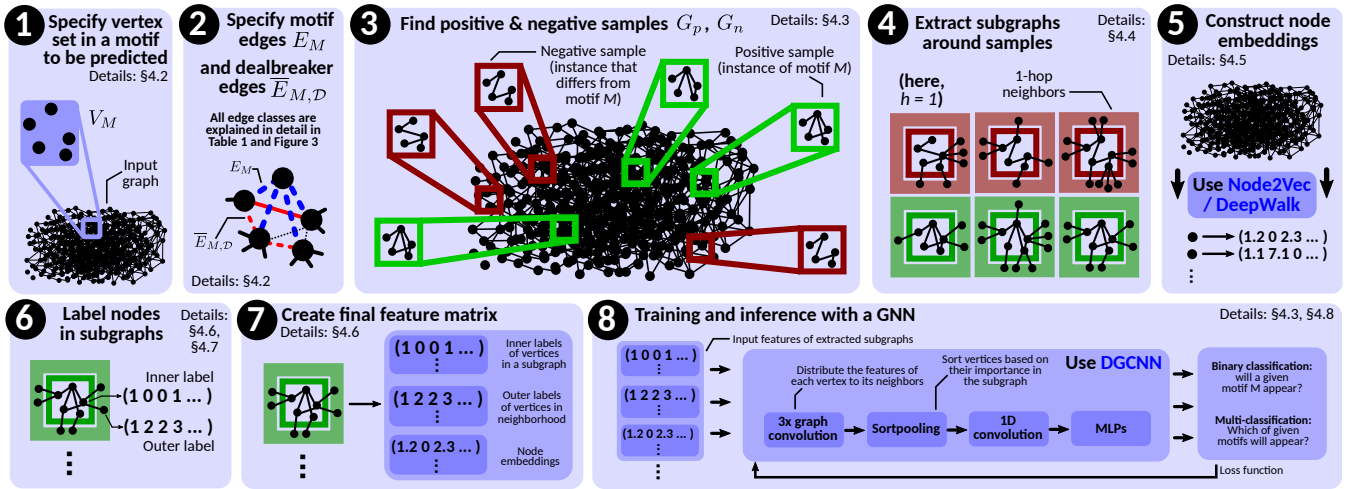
1 Specify vertex set in a motif to be predicted
Details: §4.2
$V_M$
Input graph

2 Specify motif edges $E_M$ and dealbreaker edges $\overline{E}_{M,\mathcal{D}}$
All edge classes are explained in detail in Table 1 and Figure 3
$E_M$
$\overline{E}_{M,\mathcal{D}}$
Details: §4.2

3 Find positive & negative samples $G_p$, $G_n$
Details: §4.3
Negative sample (instance that differs from motif M)
Positive sample (instance of motif M)

4 Extract subgraphs around samples
Details: §4.4
(here, h = 1)
1-hop neighbors

5 Construct node embeddings
Details: §4.5
Use Node2Vec / DeepWalk
(1.2 0 2.3 ... )
(1.1 7.1 0 ... )
⋮

6 Label nodes in subgraphs
Details: §4.6, §4.7
Inner label
(1 0 0 1 ... )
(1 2 2 3 ... )
Outer label
⋮

7 Create final feature matrix
Details: §4.6
(1 0 0 1 ... )
⋮
Inner labels of vertices in a subgraph
(1 2 2 3 ... )
⋮
Outer labels of vertices in neighborhood
(1.2 0 2.3 ... )
⋮
Node embeddings
⋮

8 Training and inference with a GNN
Details: §4.3, §4.8
Input features of extracted subgraphs
(1 0 0 1 ... )
⋮
(1 2 2 3 ... )
⋮
(1.2 0 2.3 ... )
⋮
⋮
Use DGCNN
Distribute the features of each vertex to its neighbors
Sort vertices based on their importance in the subgraph
3x graph convolution
Sortpooling
1D convolution
MLPs
Binary classification: will a given motif M appear?
Multi-classification: Which of given motifs will appear?
Loss function